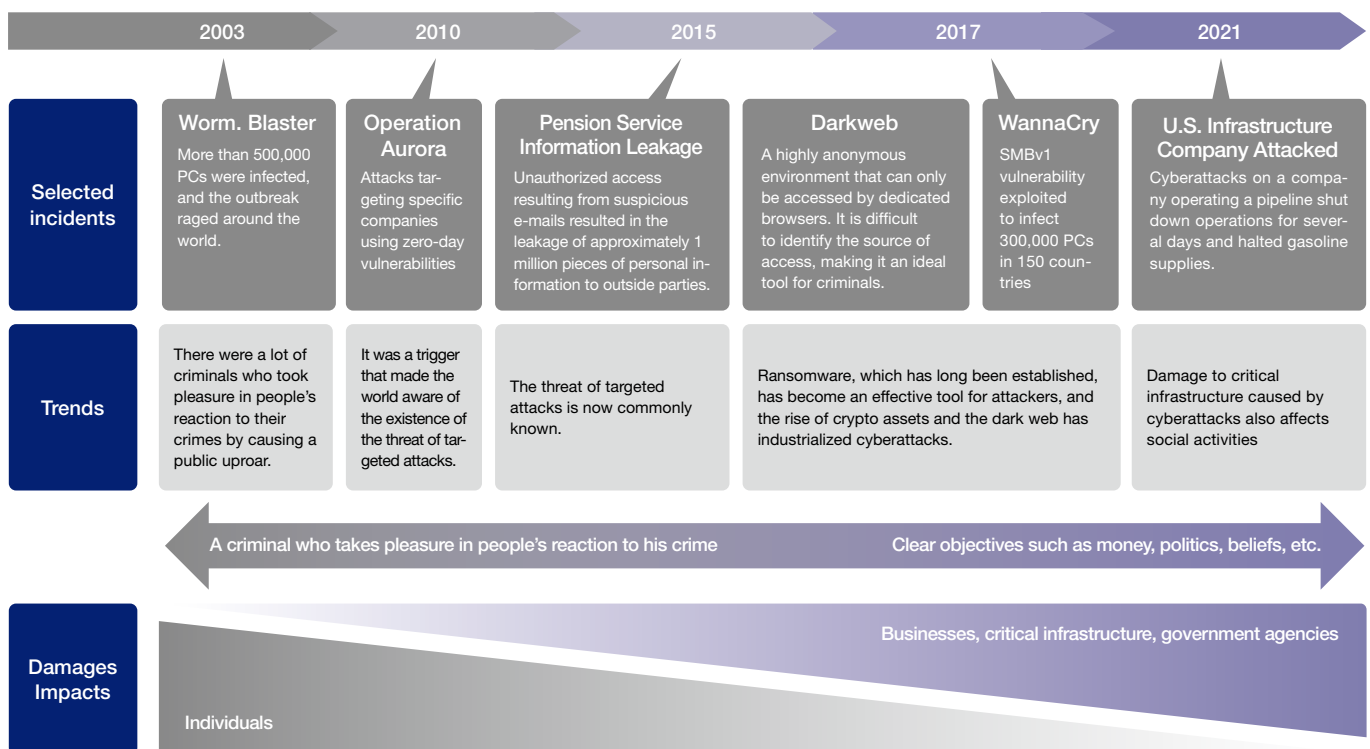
2003 2010 2015 2017 2021

Selected incidents

Worm. Blaster
More than 500,000 PCs were infected, and the outbreak raged around the world.

Operation Aurora
Attacks targeting specific companies using zero-day vulnerabilities

Pension Service Information Leakage
Unauthorized access resulting from suspicious e-mails resulted in the leakage of approximately 1 million pieces of personal information to outside parties.

Darkweb
A highly anonymous environment that can only be accessed by dedicated browsers. It is difficult to identify the source of access, making it an ideal tool for criminals.

WannaCry
SMBv1 vulnerability exploited to infect 300,000 PCs in 150 countries

U.S. Infrastructure Company Attacked
Cyberattacks on a company operating a pipeline shut down operations for several days and halted gasoline supplies.

Trends

There were a lot of criminals who took pleasure in people's reaction to their crimes by causing a public uproar.

It was a trigger that made the world aware of the existence of the threat of targeted attacks.

The threat of targeted attacks is now commonly known.

Ransomware, which has long been established, has become an effective tool for attackers, and the rise of crypto assets and the dark web has industrialized cyberattacks.

Damage to critical infrastructure caused by cyberattacks also affects social activities

A criminal who takes pleasure in people's reaction to his crime

Clear objectives such as money, politics, beliefs, etc.

Damages Impacts

Businesses, critical infrastructure, government agencies

Individuals